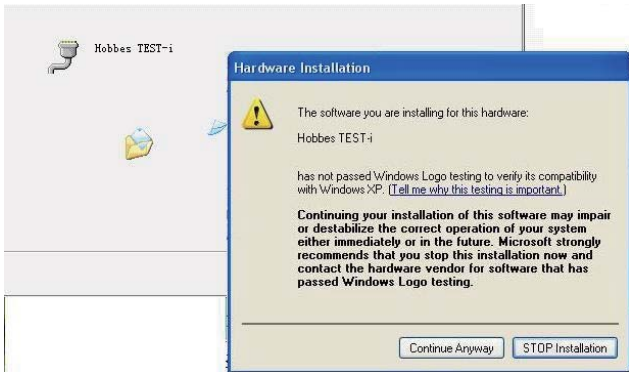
Hobbes TEST-i

Hardware Installation

The software you are installing for this hardware:

Hobbes TEST-i

has not passed Windows Logo testing to verify its compatibility with Windows XP. (Tell me why this testing is important.)

Continuing your installation of this software may impair or destabilize the correct operation of your system either immediately or in the future. Microsoft strongly recommends that you stop this installation now and contact the hardware vendor for software that has passed Windows Logo testing.

Continue Anyway

STOP Installation